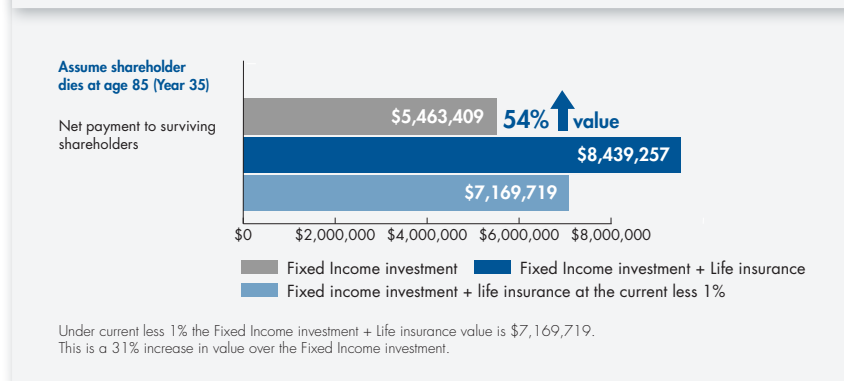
Assume shareholder dies at age 85 (Year 35)

Net payment to surviving shareholders

$5,463,409

54% value

$8,439,257

$7,169,719

$0 $2,000,000 $4,000,000 $6,000,000 $8,000,000

Fixed Income investment
Fixed Income investment + Life insurance
Fixed income investment + life insurance at the current less 1%

Under current less 1% the Fixed Income investment + Life insurance value is $7,169,719. This is a 31% increase in value over the Fixed Income investment.